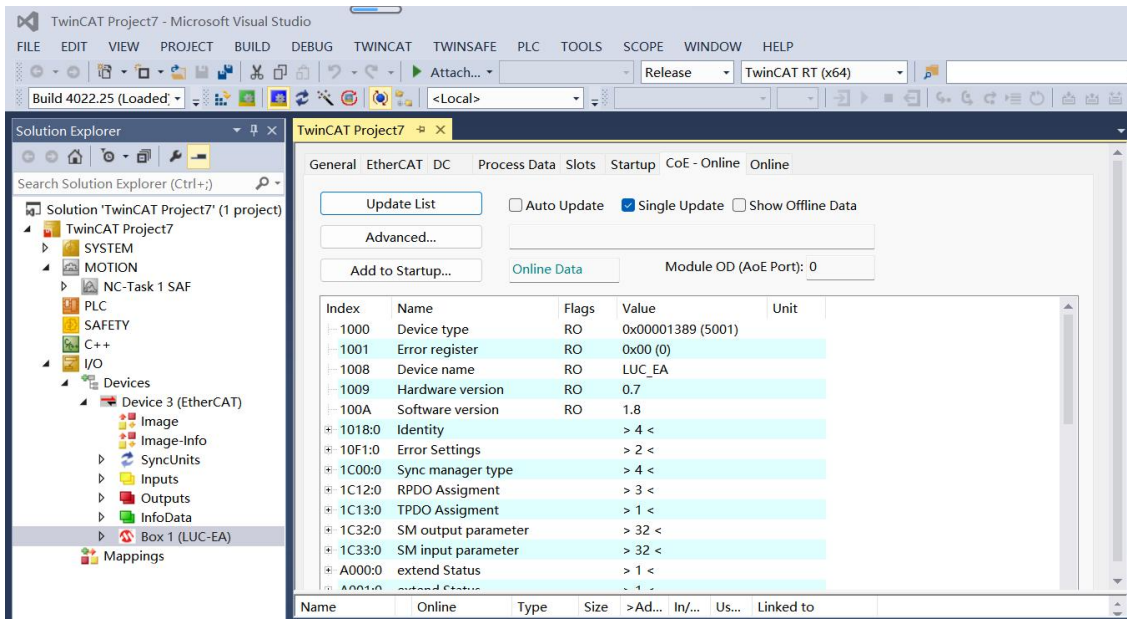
TwinCAT Project7 - Microsoft Visual Studio

FILE EDIT VIEW PROJECT BUILD DEBUG TWINCAT TWINSAFE PLC TOOLS SCOPE WINDOW HELP

Attach... Release TwinCAT RT (x64)

Build 4022.25 (Loaded) <Local>

Solution Explorer

Search Solution Explorer (Ctrl+;)

Solution 'TwinCAT Project7' (1 project)
TwinCAT Project7
SYSTEM
MOTION
NC-Task 1 SAF
PLC
SAFETY
C++
I/O
Devices
Device 3 (EtherCAT)
Image
Image-Info
SyncUnits
Inputs
Outputs
InfoData
Box 1 (LUC-EA)
Mappings

TwinCAT Project7

General EtherCAT DC Process Data Slots Startup CoE - Online Online

Update List
Auto Update Single Update Show Offline Data
Advanced...
Add to Startup... Online Data Module OD (AoE Port): 0

| Index | Name | Flags | Value | Unit |
|---|---|---|---|---|
| 1000 | Device type | RO | 0x00001389 (5001) | |
| 1001 | Error register | RO | 0x00 (0) | |
| 1008 | Device name | RO | LUC_EA | |
| 1009 | Hardware version | RO | 0.7 | |
| 100A | Software version | RO | 1.8 | |
| 1018:0 | Identity | | > 4 < | |
| 10F1:0 | Error Settings | | > 2 < | |
| 1C00:0 | Sync manager type | | > 4 < | |
| 1C12:0 | RPDO Assigment | | > 3 < | |
| 1C13:0 | TPDO Assigment | | > 1 < | |
| 1C32:0 | SM output parameter | | > 32 < | |
| 1C33:0 | SM input parameter | | > 32 < | |
| A000:0 | extend Status | | > 1 < | |
| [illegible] | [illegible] | | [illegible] | |

Name Online Type Size >Ad... In/... Us... Linked to